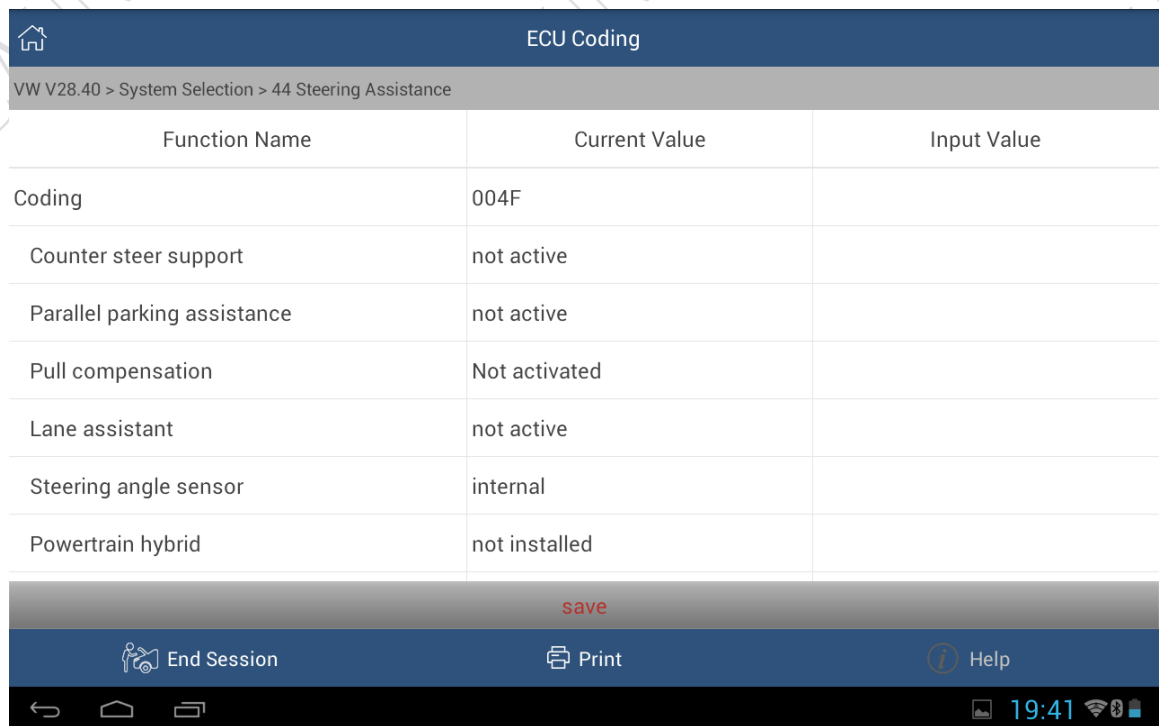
ECU Coding

VW V28.40 > System Selection > 44 Steering Assistance

| Function Name | Current Value | Input Value |
|---|---|---|
| Coding | 004F | |
| Counter steer support | not active | |
| Parallel parking assistance | not active | |
| Pull compensation | Not activated | |
| Lane assistant | not active | |
| Steering angle sensor | internal | |
| Powertrain hybrid | not installed | |

save

End Session

Print

Help

19:41